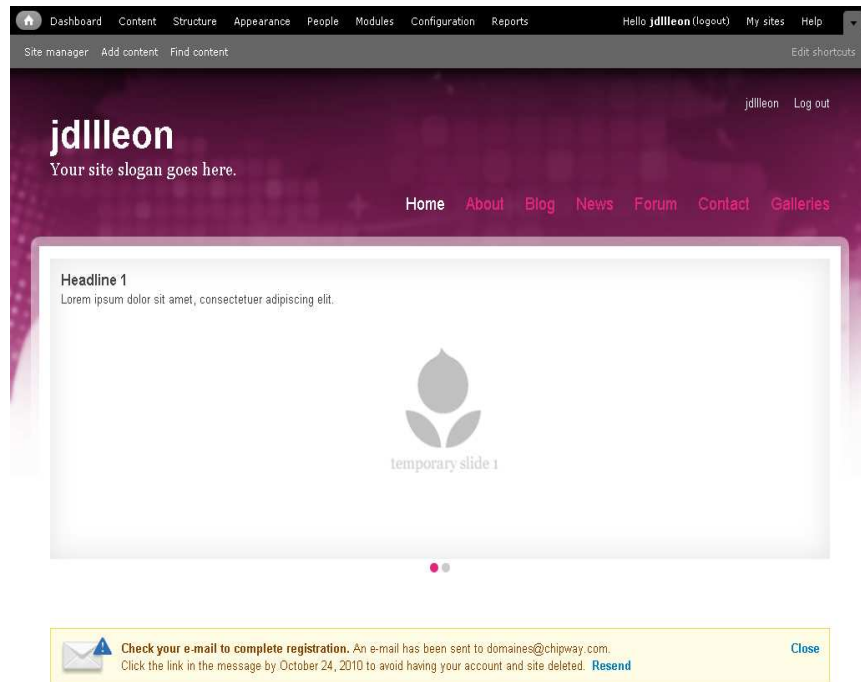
Dashboard Content Structure Appearance People Modules Configuration Reports Hello jdllleon (logout) My sites Help

Site manager Add content Find content Edit shortcuts

jdllleon Log out

jdllleon

Your site slogan goes here.

Home About Blog News Forum Contact Galleries

Headline 1

Lorem ipsum dolor sit amet, consectetuer adipiscing elit.

temporary slide 1

Check your e-mail to complete registration. An e-mail has been sent to domaines@chipway.com. Click the link in the message by October 24, 2010 to avoid having your account and site deleted. Resend

Close